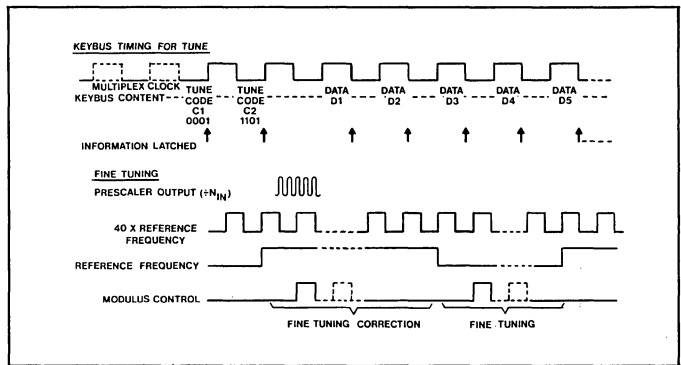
KEYBUS TIMING FOR TUNE

MULTIPLEX CLOCK

KEYBUS CONTENT

TUNE CODE C1 0001

TUNE CODE C2 1101

DATA D1

DATA D2

DATA D3

DATA D4

DATA D5

INFORMATION LATCHED

FINE TUNING

PRESCALER OUTPUT ($\div N_{IN}$)

40 X REFERENCE FREQUENCY

REFERENCE FREQUENCY

MODULUS CONTROL

FINE TUNING CORRECTION

FINE TUNING